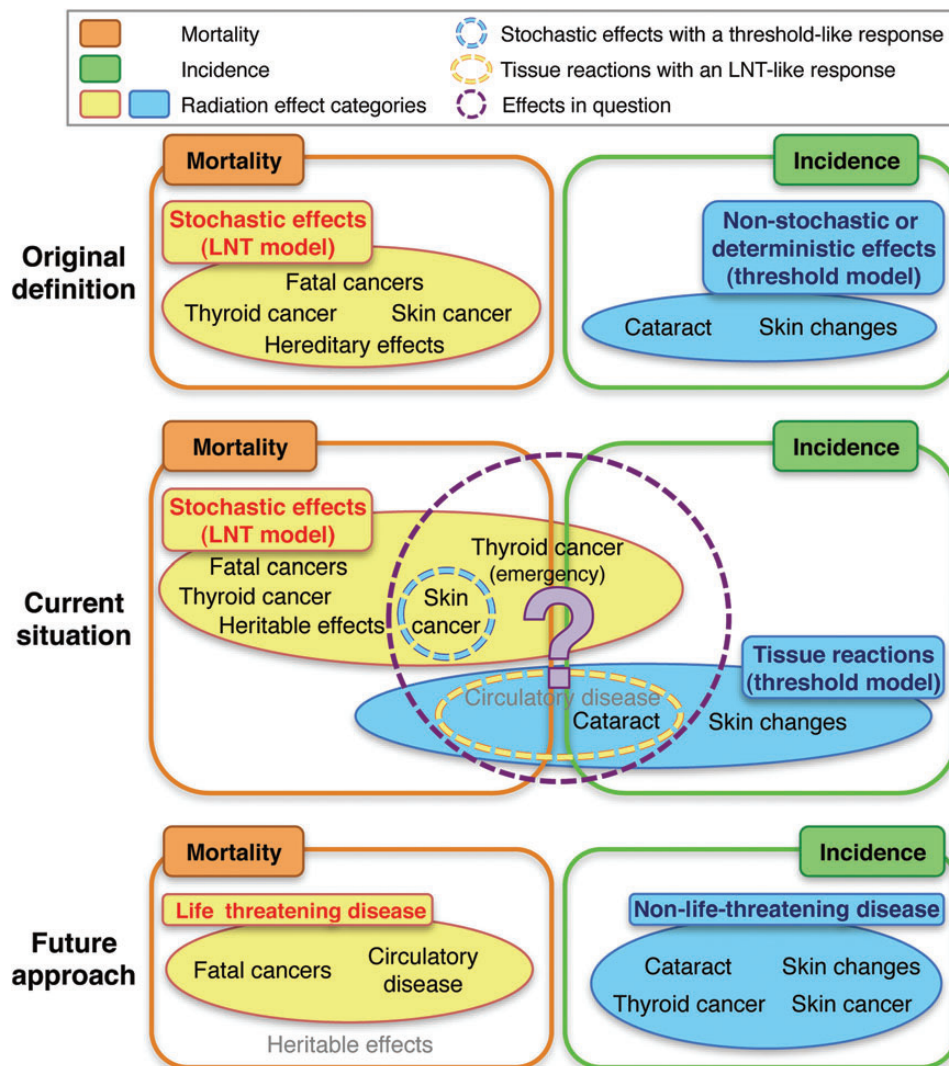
Mortality
Incidence
Radiation effect categories
Stochastic effects with a threshold-like response
Tissue reactions with an LNT-like response
Effects in question

Original definition

Mortality
Stochastic effects (LNT model)
Fatal cancers
Thyroid cancer
Skin cancer
Hereditary effects

Incidence
Non-stochastic or deterministic effects (threshold model)
Cataract
Skin changes

Current situation

Mortality
Stochastic effects (LNT model)
Fatal cancers
Thyroid cancer
Heritable effects
Thyroid cancer (emergency)
Skin cancer
?
Circulatory disease
Cataract
Skin changes

Incidence
Tissue reactions (threshold model)

Future approach

Mortality
Life threatening disease
Fatal cancers
Circulatory disease
Heritable effects

Incidence
Non-life-threatening disease
Cataract
Skin changes
Thyroid cancer
Skin cancer